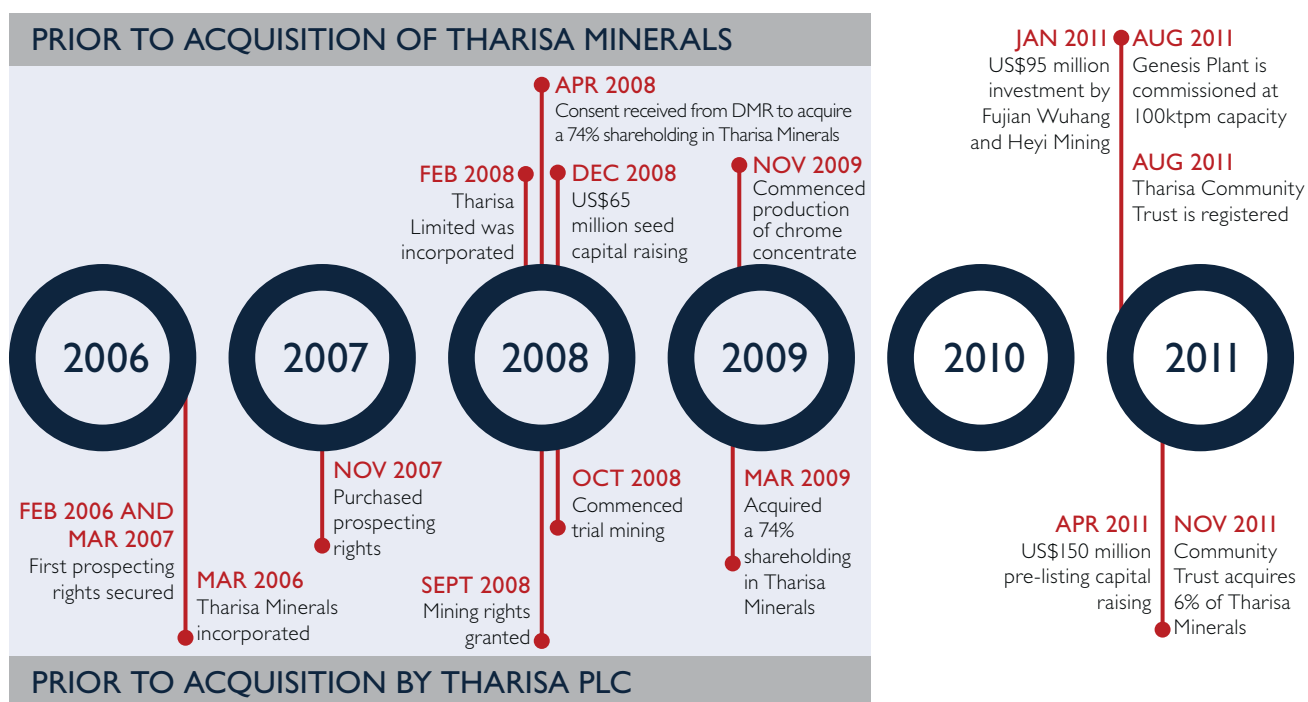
PRIOR TO ACQUISITION OF THARISA MINERALS

APR 2008
Consent received from DMR to acquire a 74% shareholding in Tharisa Minerals

FEB 2008
Tharisa Limited was incorporated

DEC 2008
US\$65 million seed capital raising

NOV 2009
Commenced production of chrome concentrate

JAN 2011
US\$95 million investment by Fujian Wuhang and Heyi Mining

AUG 2011
Genesis Plant is commissioned at 100ktpm capacity

AUG 2011
Tharisa Community Trust is registered

2006

2007

2008

2009

2010

2011

FEB 2006 AND MAR 2007
First prospecting rights secured

MAR 2006
Tharisa Minerals incorporated

NOV 2007
Purchased prospecting rights

SEPT 2008
Mining rights granted

OCT 2008
Commenced trial mining

MAR 2009
Acquired a 74% shareholding in Tharisa Minerals

APR 2011
US\$150 million pre-listing capital raising

NOV 2011
Community Trust acquires 6% of Tharisa Minerals

PRIOR TO ACQUISITION BY THARISA PLC